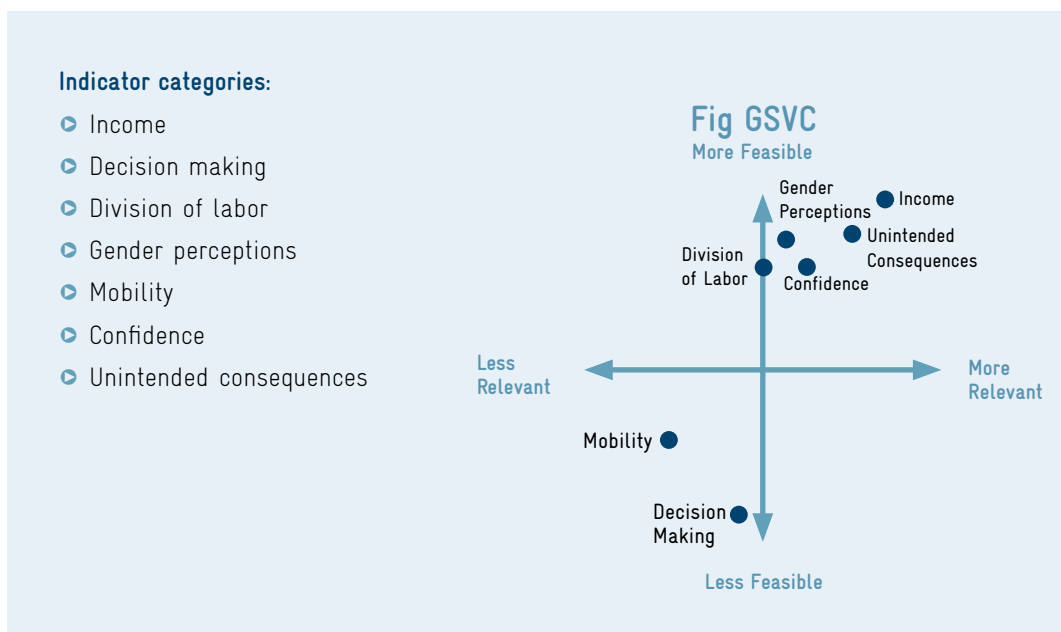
Indicator categories:

Income

Decision making

Division of labor

Gender perceptions

Mobility

Confidence

Unintended consequences

Fig GSVC

More Feasible

Gender Perceptions

Income

Unintended Consequences

Division of Labor

Confidence

Less Relevant

More Relevant

Mobility

Decision Making

Less Feasible